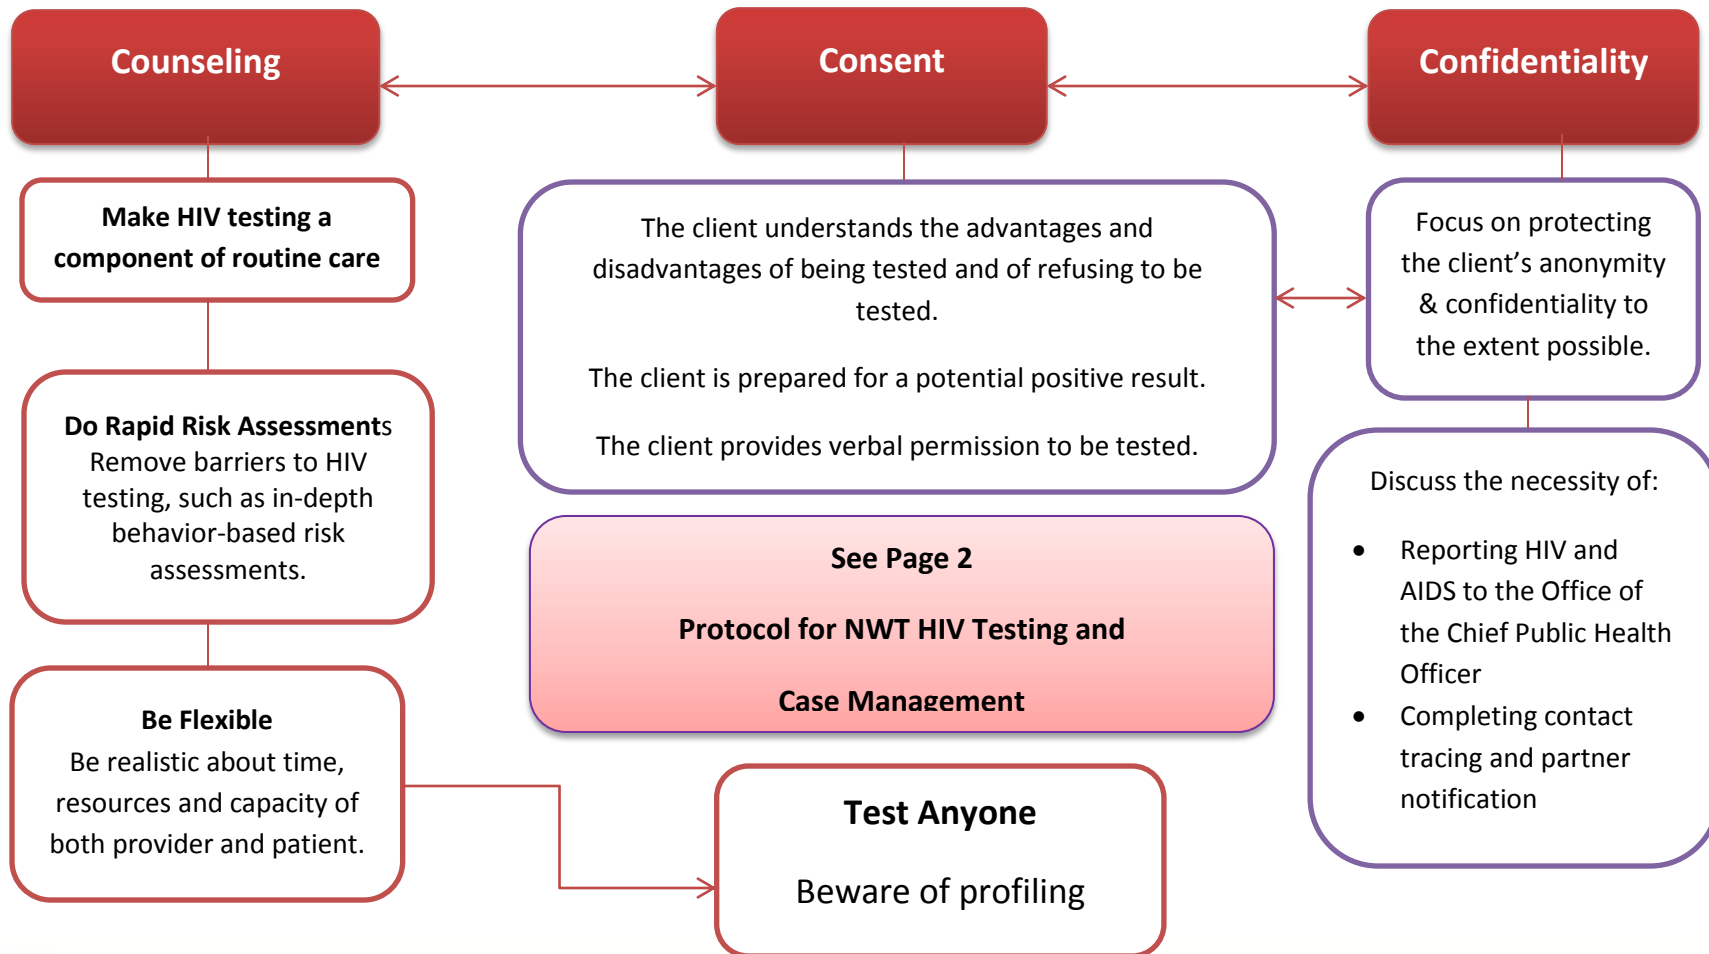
Counseling

Consent

Confidentiality

Make HIV testing a component of routine care

The client understands the advantages and disadvantages of being tested and of refusing to be tested.

The client is prepared for a potential positive result.

The client provides verbal permission to be tested.

Focus on protecting the client’s anonymity & confidentiality to the extent possible.

Do Rapid Risk Assessments
Remove barriers to HIV testing, such as in-depth behavior-based risk assessments.

See Page 2

Protocol for NWT HIV Testing and

Case Management

Discuss the necessity of:

- Reporting HIV and AIDS to the Office of the Chief Public Health Officer
- Completing contact tracing and partner notification

Be Flexible
Be realistic about time, resources and capacity of both provider and patient.

Test Anyone

Beware of profiling